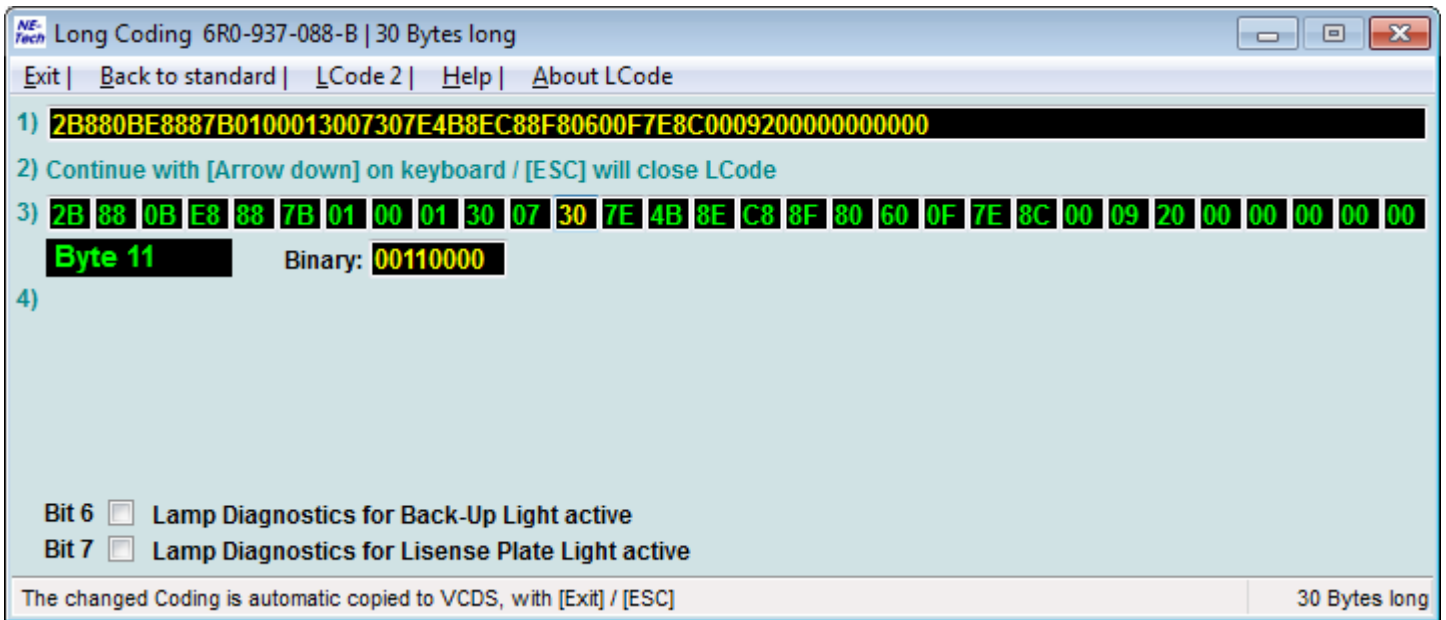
NE-Tech Long Coding 6R0-937-088-B | 30 Bytes long

Exit | Back to standard | LCode 2 | Help | About LCode

1) 2B880BE8887B0100013007307E4B8EC88F80600F7E8C0009200000000000

2) Continue with [Arrow down] on keyboard / [ESC] will close LCode

3) 2B 88 0B E8 88 7B 01 00 01 30 07 30 7E 4B 8E C8 8F 80 60 0F 7E 8C 00 09 20 00 00 00 00 00

Byte 11 Binary: 00110000

4)

Bit 6 Lamp Diagnostics for Back-Up Light active
Bit 7 Lamp Diagnostics for Lisense Plate Light active

The changed Coding is automatic copied to VCDS, with [Exit] / [ESC] 30 Bytes long